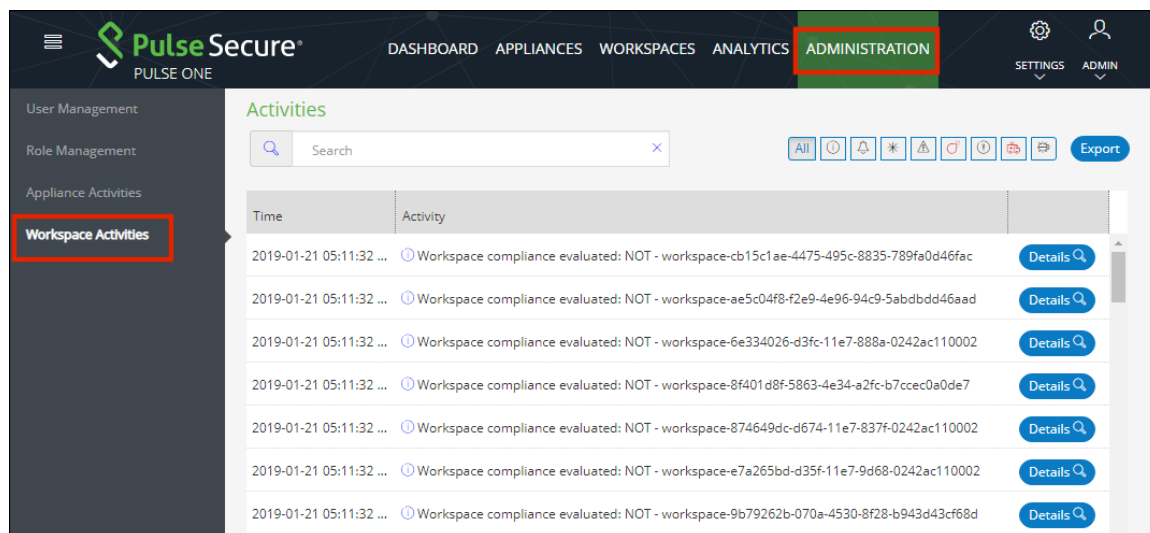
Pulse Secure
PULSE ONE

DASHBOARD APPLIANCES WORKSPACES ANALYTICS ADMINISTRATION

SETTINGS ADMIN

User Management
Role Management
Appliance Activities
Workspace Activities

Activities

Search

All

Export

| Time | Activity | |
|---|---|---|
| 2019-01-21 05:11:32 ... | Workspace compliance evaluated: NOT - workspace-cb15c1ae-4475-495c-8835-789fa0d46fac | Details |
| 2019-01-21 05:11:32 ... | Workspace compliance evaluated: NOT - workspace-ae5c04f8-f2e9-4e96-94c9-5abdbdd46aad | Details |
| 2019-01-21 05:11:32 ... | Workspace compliance evaluated: NOT - workspace-6e334026-d3fc-11e7-888a-0242ac110002 | Details |
| 2019-01-21 05:11:32 ... | Workspace compliance evaluated: NOT - workspace-8f401d8f-5863-4e34-a2fc-b7ccec0a0de7 | Details |
| 2019-01-21 05:11:32 ... | Workspace compliance evaluated: NOT - workspace-874649dc-d674-11e7-837f-0242ac110002 | Details |
| 2019-01-21 05:11:32 ... | Workspace compliance evaluated: NOT - workspace-e7a265bd-d35f-11e7-9d68-0242ac110002 | Details |
| 2019-01-21 05:11:32 ... | Workspace compliance evaluated: NOT - workspace-9b79262b-070a-4530-8f28-b943d43cf68d | Details |